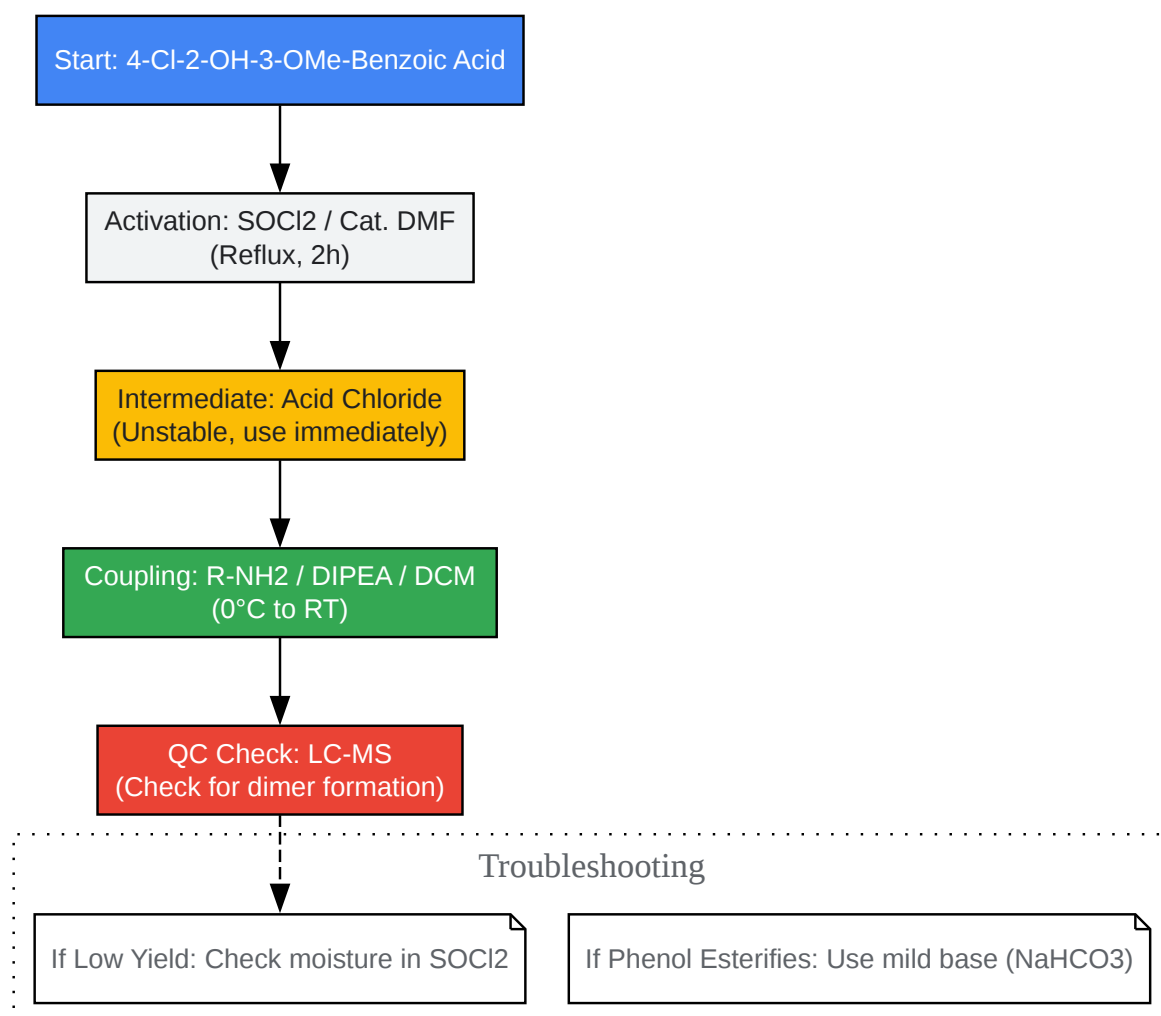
Start: 4-Cl-2-OH-3-OMe-Benzoic Acid

Activation: SOCl2 / Cat. DMF
(Reflux, 2h)

Intermediate: Acid Chloride
(Unstable, use immediately)

Coupling: R-NH2 / DIPEA / DCM
(0°C to RT)

QC Check: LC-MS
(Check for dimer formation)

Troubleshooting

If Low Yield: Check moisture in SOCl2

If Phenol Esterifies: Use mild base (NaHCO3)